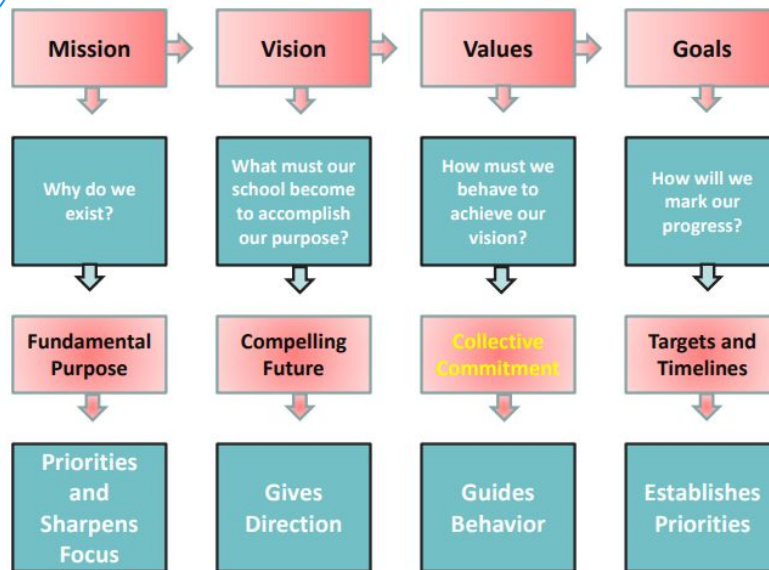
Mission

Why do we exist?

Fundamental Purpose

Priorities and Sharpens Focus

Vision

What must our school become to accomplish our purpose?

Compelling Future

Gives Direction

Values

How must we behave to achieve our vision?

Collective Commitment

Guides Behavior

Goals

How will we mark our progress?

Targets and Timelines

Establishes Priorities